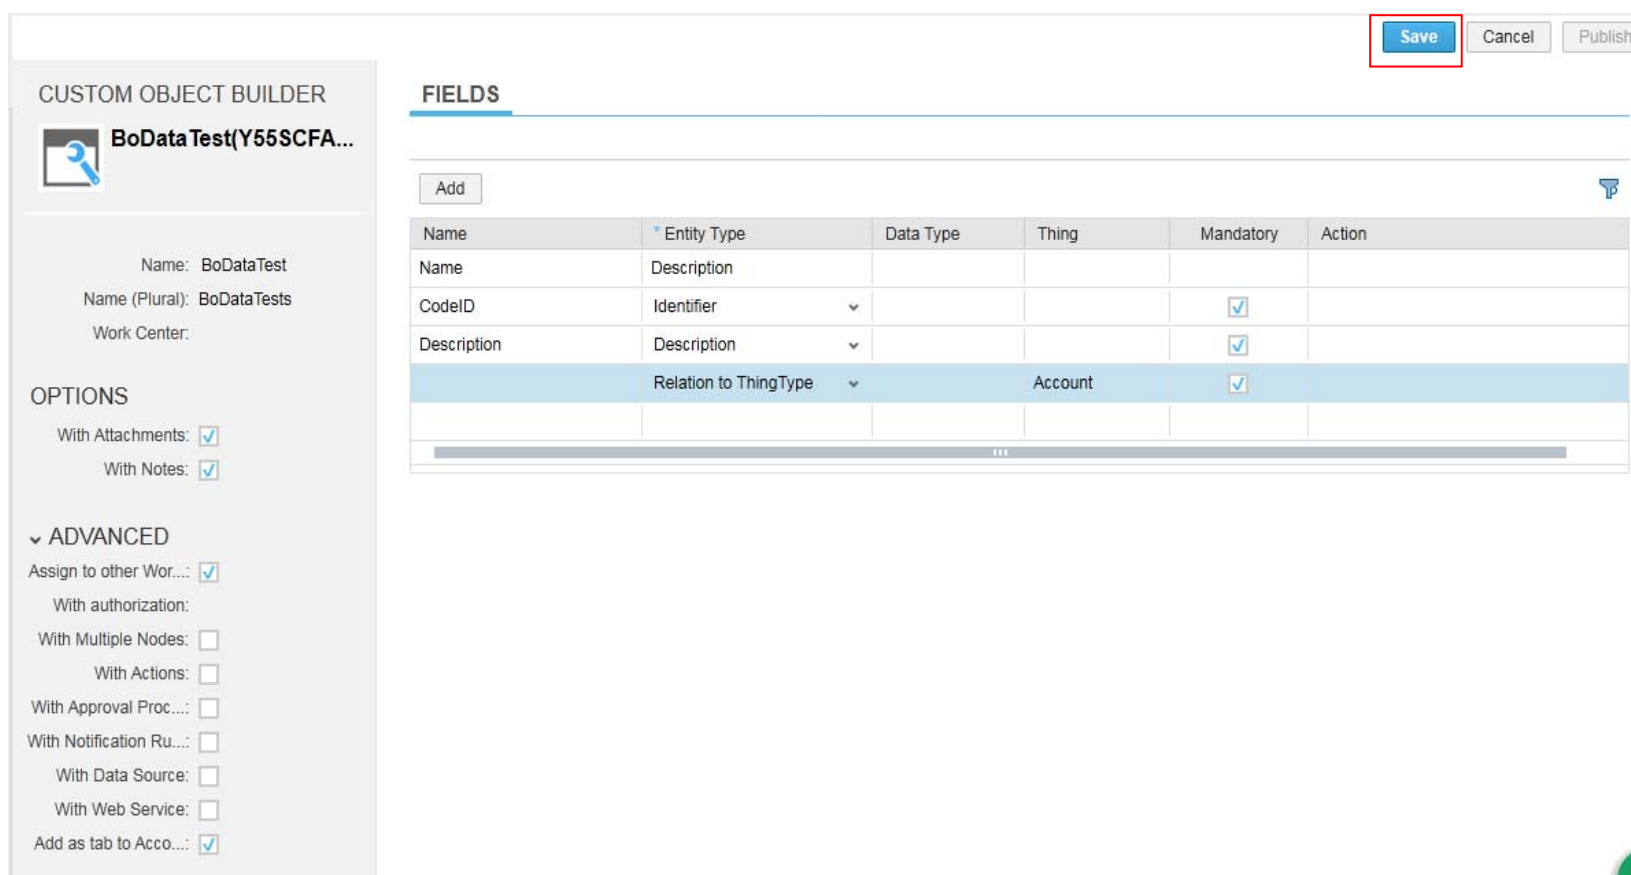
Save Cancel Publish

CUSTOM OBJECT BUILDER

BoDataTest(Y55SCFA...

Name: BoDataTest
Name (Plural): BoDataTests
Work Center:

OPTIONS

With Attachments: ☑
With Notes: ☑

ADVANCED

Assign to other Wor...: ☑
With authorization:
With Multiple Nodes: ☐
With Actions: ☐
With Approval Proc...: ☐
With Notification Ru...: ☐
With Data Source: ☐
With Web Service: ☐
Add as tab to Acco...: ☑

FIELDS

Add

| Name | * Entity Type | Data Type | Thing | Mandatory | Action |
|---|---|---|---|---|---|
| Name | Description | | | | |
| CodeID | Identifier | | | ☑ | |
| Description | Description | | | ☑ | |
| | Relation to ThingType | | Account | ☑ | |
| | | | | | |